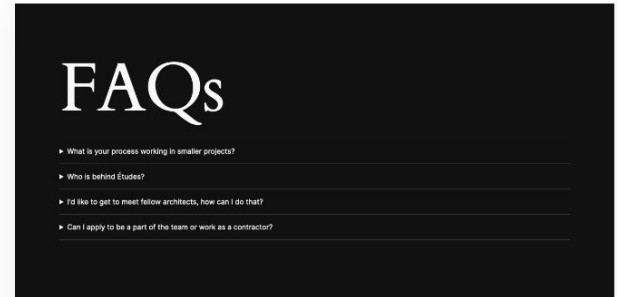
FAQs

▸ What is your process working in smaller projects?

▸ Who is behind Études?

▸ I'd like to get to meet fellow architects, how can I do that?

▸ Can I apply to be a part of the team or work as a contractor?